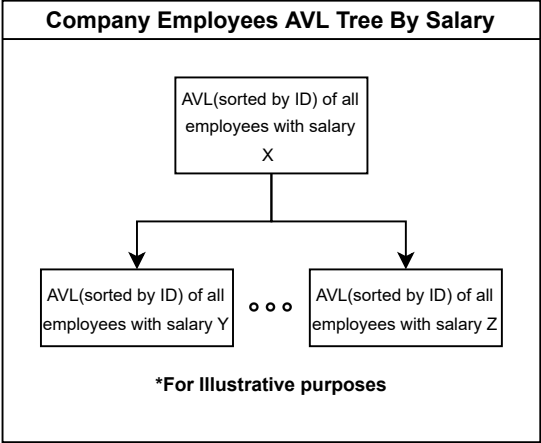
Company Employees AVL Tree By Salary

AVL(sorted by ID) of all employees with salary X

AVL(sorted by ID) of all employees with salary Y

AVL(sorted by ID) of all employees with salary Z

*For Illustrative purposes